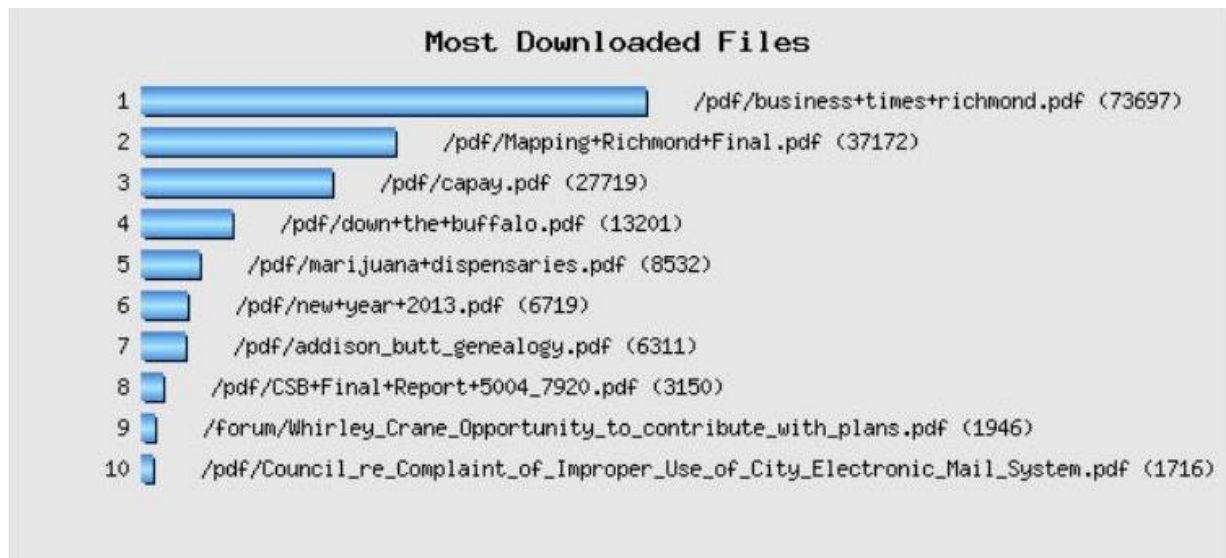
Most Downloaded Files

1 /pdf/business+times+richmond.pdf (73697)
2 /pdf/Mapping+Richmond+Final.pdf (37172)
3 /pdf/capay.pdf (27719)
4 /pdf/down+the+buffalo.pdf (13201)
5 /pdf/marijuana+dispensaries.pdf (8532)
6 /pdf/new+year+2013.pdf (6719)
7 /pdf/addison_butt_genealogy.pdf (6311)
8 /pdf/CSB+Final+Report+5004_7920.pdf (3150)
9 /forum/Whirley_Crane_Opportunity_to_contribute_with_plans.pdf (1946)
10 /pdf/Council_re_Complaint_of_Improper_Use_of_City_Electronic_Mail_System.pdf (1716)